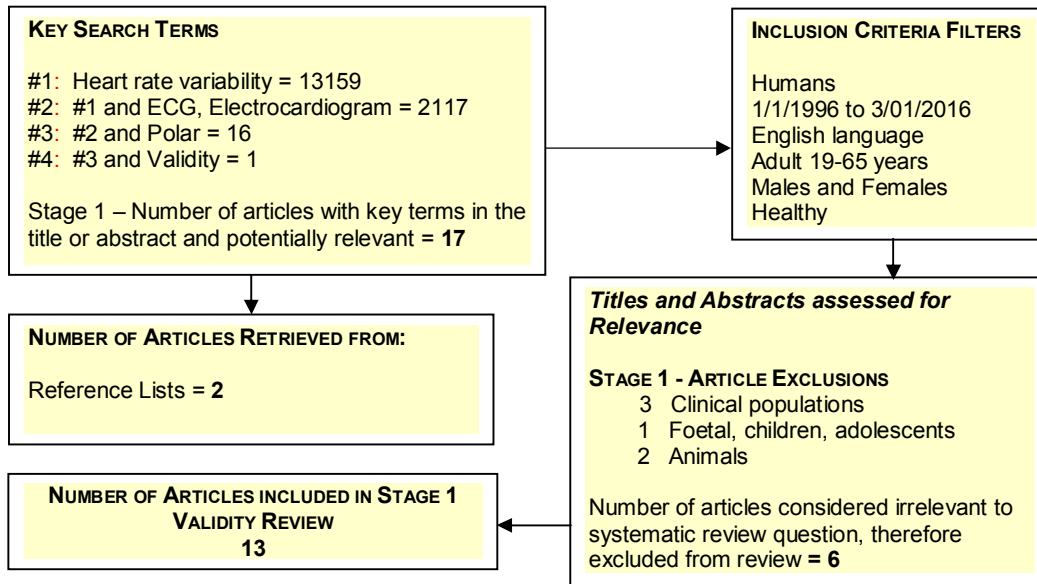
KEY SEARCH TERMS

#1: Heart rate variability = 13159
#2: #1 and ECG, Electrocardiogram = 2117
#3: #2 and Polar = 16
#4: #3 and Validity = 1

Stage 1 – Number of articles with key terms in the title or abstract and potentially relevant = **17**

INCLUSION CRITERIA FILTERS

Humans
1/1/1996 to 3/01/2016
English language
Adult 19-65 years
Males and Females
Healthy

NUMBER OF ARTICLES RETRIEVED FROM:

Reference Lists = **2**

*Titles and Abstracts assessed for Relevance*

STAGE 1 - ARTICLE EXCLUSIONS
3 Clinical populations
1 Foetal, children, adolescents
2 Animals

Number of articles considered irrelevant to systematic review question, therefore excluded from review = **6**

NUMBER OF ARTICLES INCLUDED IN STAGE 1 VALIDITY REVIEW
13